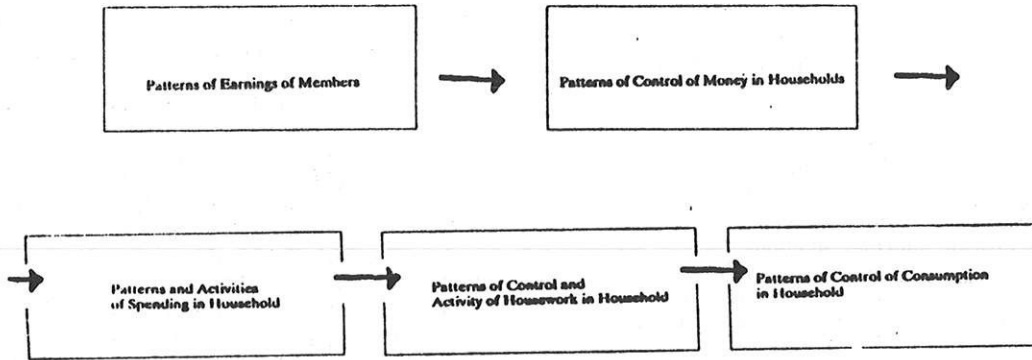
Patterns of Earnings of Members

Patterns of Control of Money in Households

Patterns and Activities of Spending in Household

Patterns of Control and Activity of Housework in Household

Patterns of Control of Consumption in Household